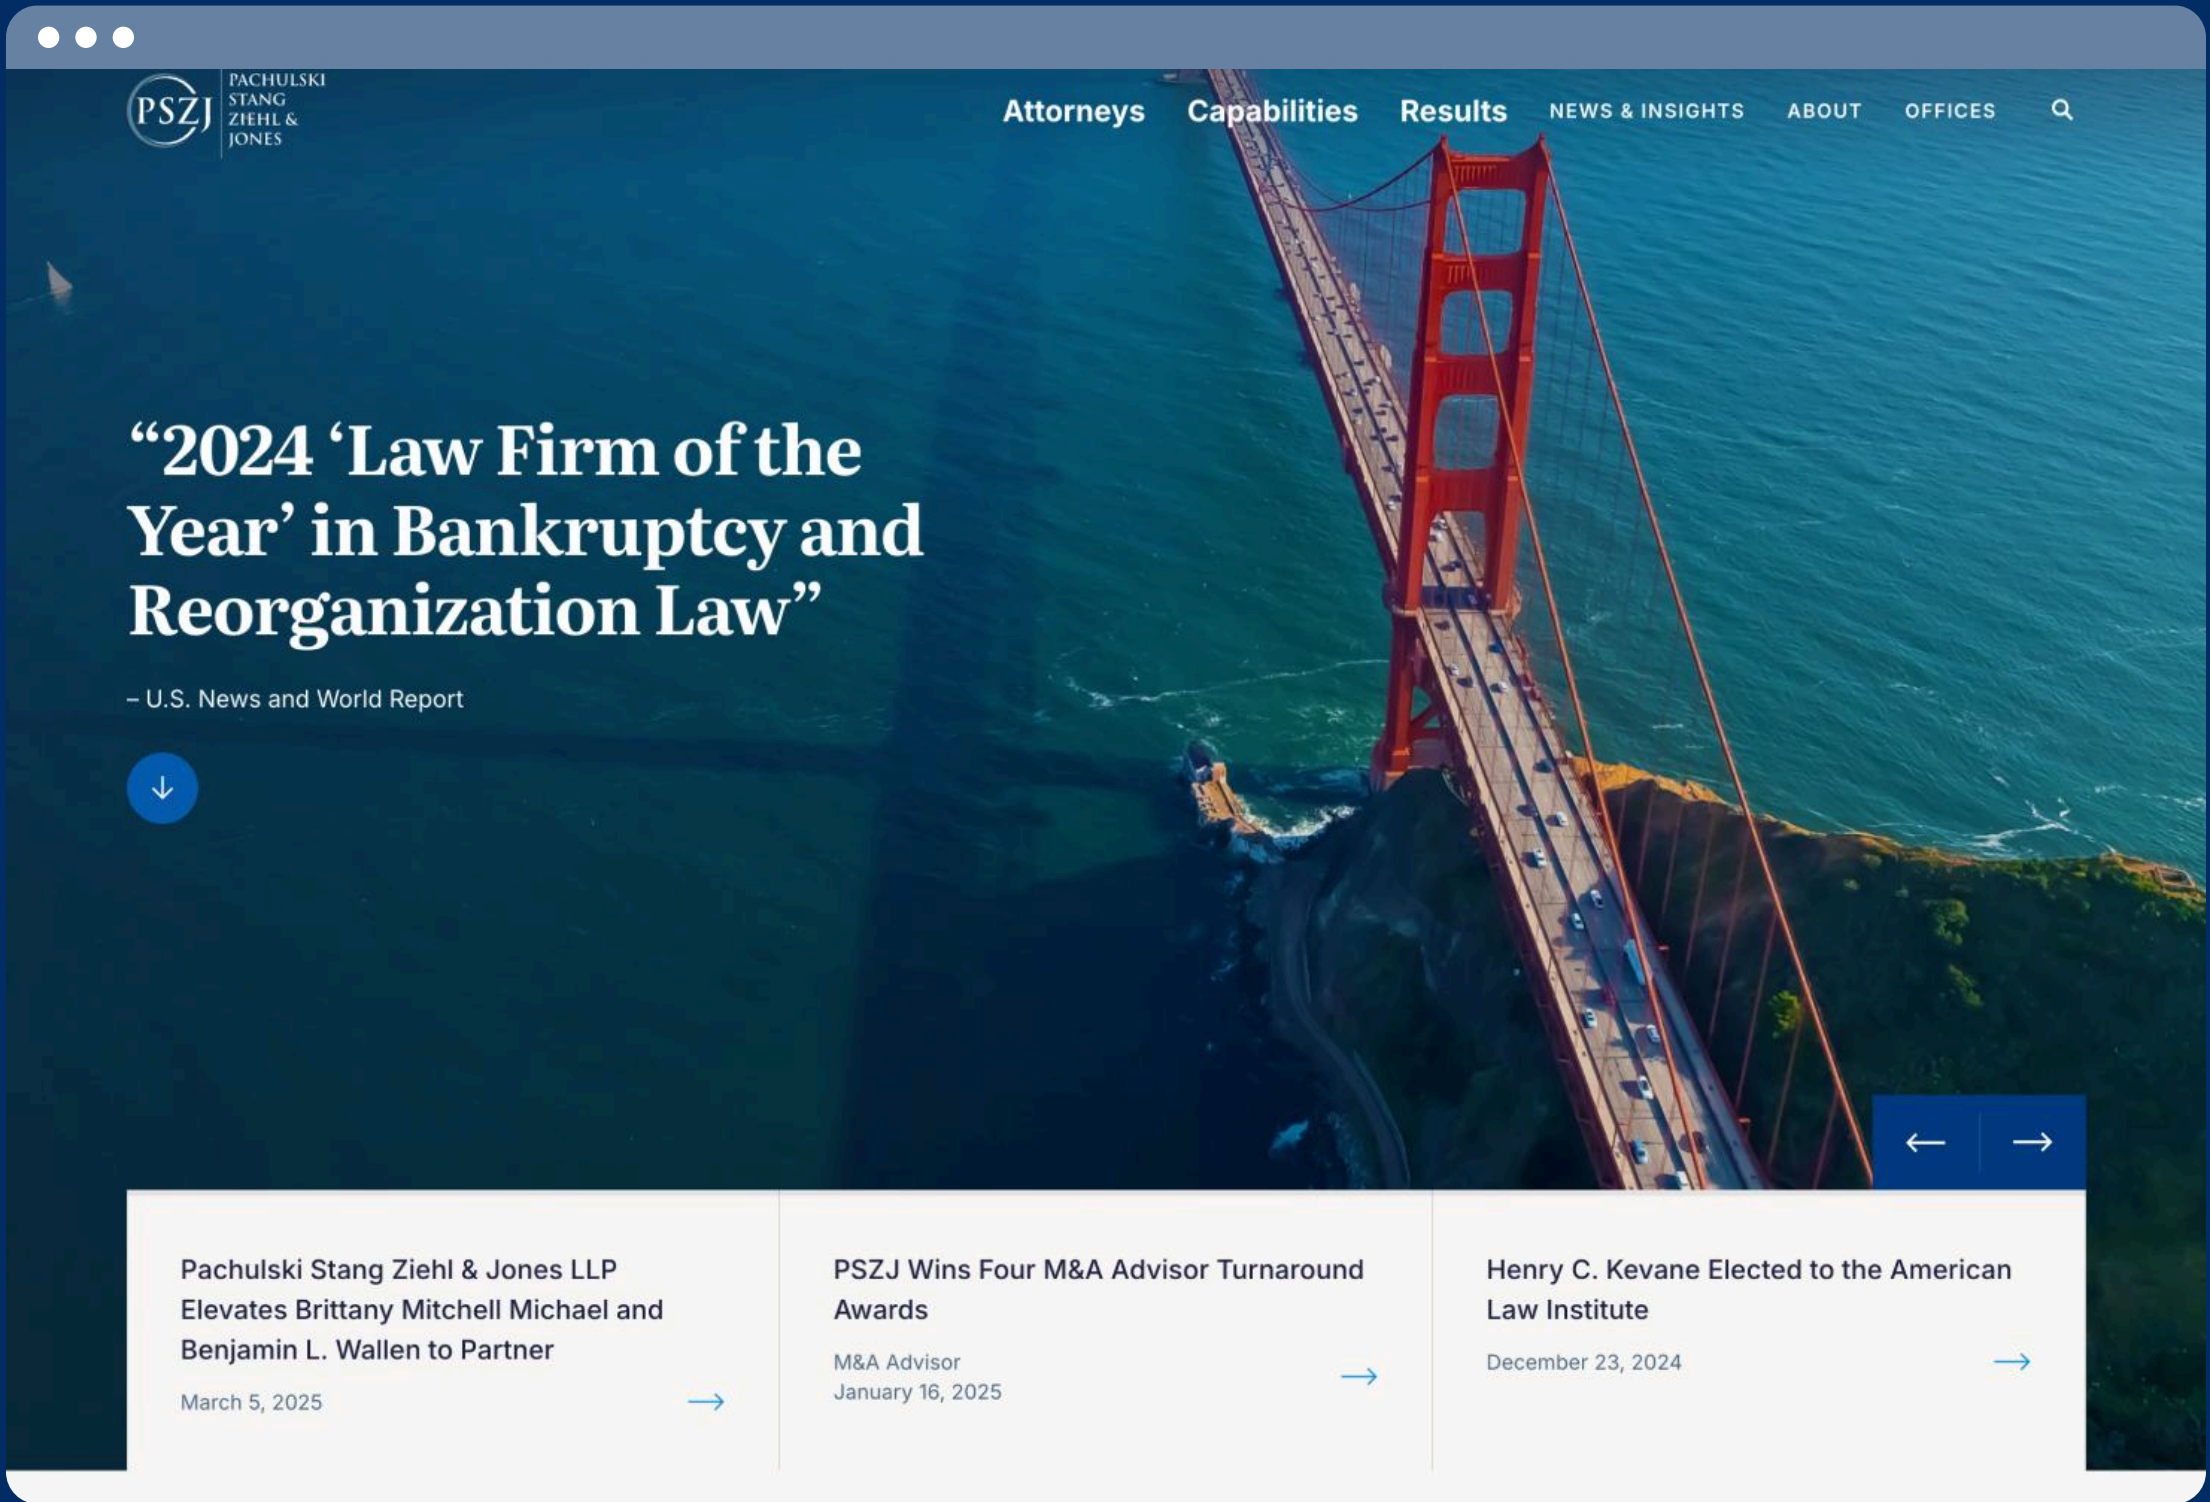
PSZJ PACHULSKI STANG ZIEHL & JONES

Attorneys Capabilities Results NEWS & INSIGHTS ABOUT OFFICES

“2024 ‘Law Firm of the Year’ in Bankruptcy and Reorganization Law”

– U.S. News and World Report

Pachulski Stang Ziehl & Jones LLP Elevates Brittany Mitchell Michael and Benjamin L. Wallen to Partner

March 5, 2025

PSZJ Wins Four M&A Advisor Turnaround Awards

M&A Advisor
January 16, 2025

Henry C. Kevane Elected to the American Law Institute

December 23, 2024